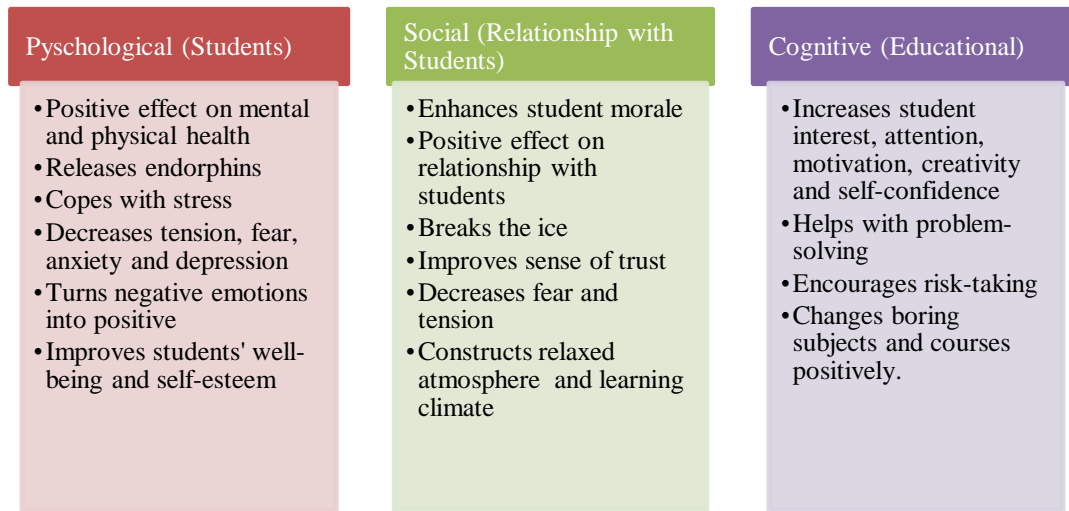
Pyschological (Students)

•Positive effect on mental and physical health
•Releases endorphins
•Copes with stress
•Decreases tension, fear, anxiety and depression
•Turns negative emotions into positive
•Improves students' well-being and self-esteem

Social (Relationship with Students)

•Enhances student morale
•Positive effect on relationship with students
•Breaks the ice
•Improves sense of trust
•Decreases fear and tension
•Constructs relaxed atmosphere and learning climate

Cognitive (Educational)

•Increases student interest, attention, motivation, creativity and self-confidence
•Helps with problem-solving
•Encourages risk-taking
•Changes boring subjects and courses positively.